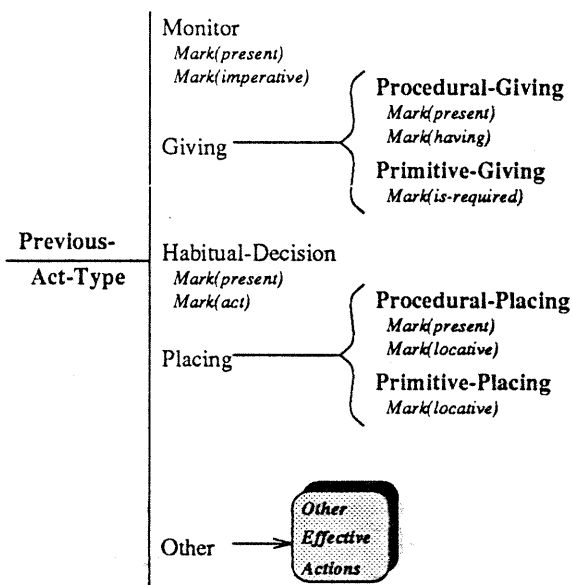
Previous-
Act-Type

Monitor
Mark(present)
Mark(imperative)

Giving

Procedural-Giving
Mark(present)
Mark(having)

Primitive-Giving
Mark(is-required)

Habitual-Decision
Mark(present)
Mark(act)

Placing

Procedural-Placing
Mark(present)
Mark(locative)

Primitive-Placing
Mark(locative)

Other

Other Effective Actions